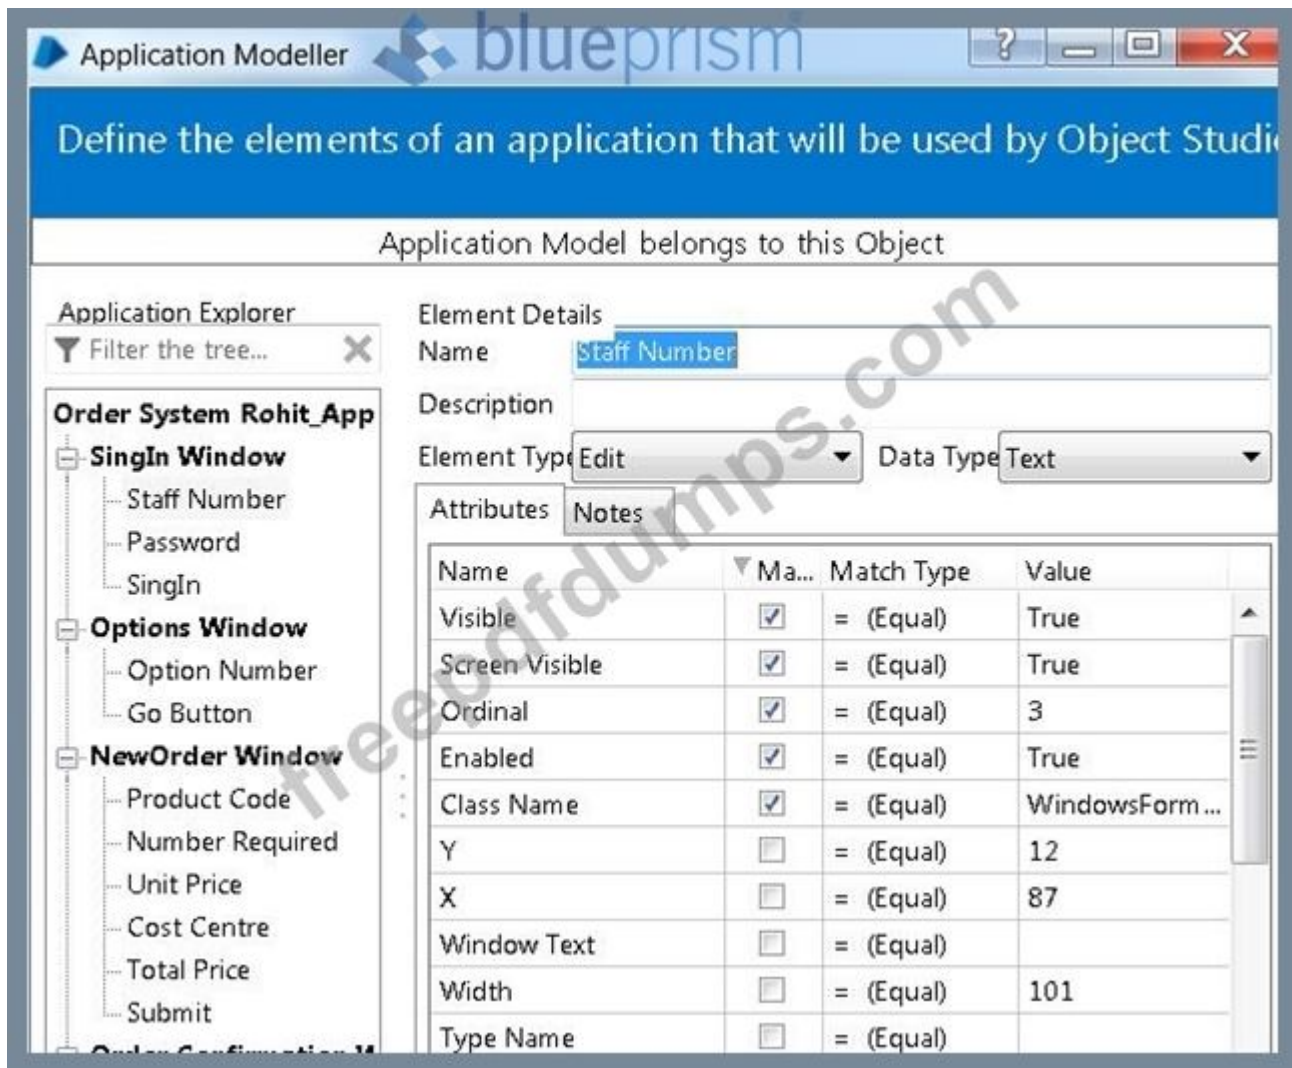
Application Modeller blueprism

Define the elements of an application that will be used by Object Studi

Application Model belongs to this Object

Application Explorer

Filter the tree...

Order System Rohit_App
SingIn Window
Staff Number
Password
SingIn
Options Window
Option Number
Go Button
NewOrder Window
Product Code
Number Required
Unit Price
Cost Centre
Total Price
Submit
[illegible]

Element Details
Name Staff Number
Description
Element Typ Edit
Data Type Text

Attributes Notes

| Name | Ma... | Match Type | Value |
|---|---|---|---|
| Visible | ✓ | = (Equal) | True |
| Screen Visible | ✓ | = (Equal) | True |
| Ordinal | ✓ | = (Equal) | 3 |
| Enabled | ✓ | = (Equal) | True |
| Class Name | ✓ | = (Equal) | WindowsForm... |
| Y | | = (Equal) | 12 |
| X | | = (Equal) | 87 |
| Window Text | | = (Equal) | |
| Width | | = (Equal) | 101 |
| Type Name | | = (Equal) | |

freepdfdumps.com